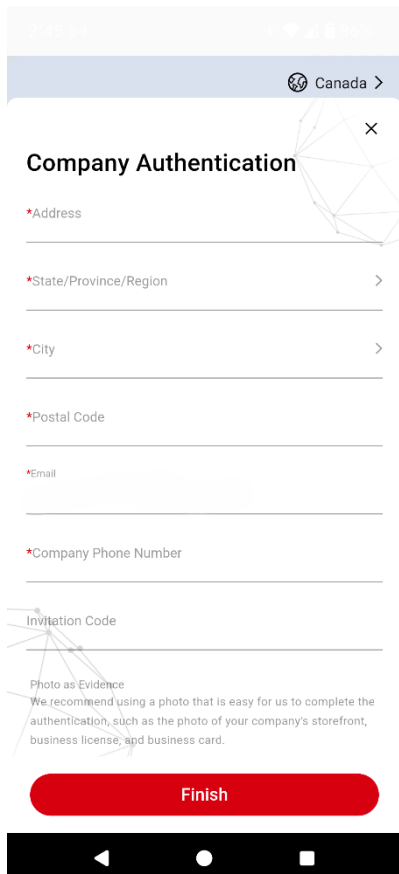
Canada >

×

Company Authentication

*Address

*State/Province/Region >

*City >

*Postal Code

*Email

*Company Phone Number

Invitation Code

Photo as Evidence
We recommend using a photo that is easy for us to complete the authentication, such as the photo of your company's storefront, business license, and business card.

Finish